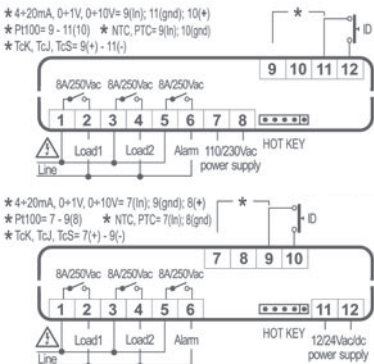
★4÷20mA, 0÷1V, 0÷10V= 9(In); 11(gnd); 10(+)
★Pt100= 9 - 11(10) ★ NTC, PTC= 9(In); 10(gnd)
★TcK, TcJ, TcS= 9(+) - 11(-)

★

ID

9 10 11 12

8A/250Vac 8A/250Vac 8A/250Vac

1 2 3 4 5 6 7 8

HOT KEY

Line Load1 Load2 Alarm 110/230Vac power supply

★4÷20mA, 0÷1V, 0÷10V= 7(In); 9(gnd); 8(+)
★Pt100= 7 - 9(8) ★ NTC, PTC= 7(In); 8(gnd)
★TcK, TcJ, TcS= 7(+) - 9(-)

★

ID

7 8 9 10

8A/250Vac 8A/250Vac 8A/250Vac

1 2 3 4 5 6

HOT KEY

Line Load1 Load2 Alarm 12/24Vac/dc power supply